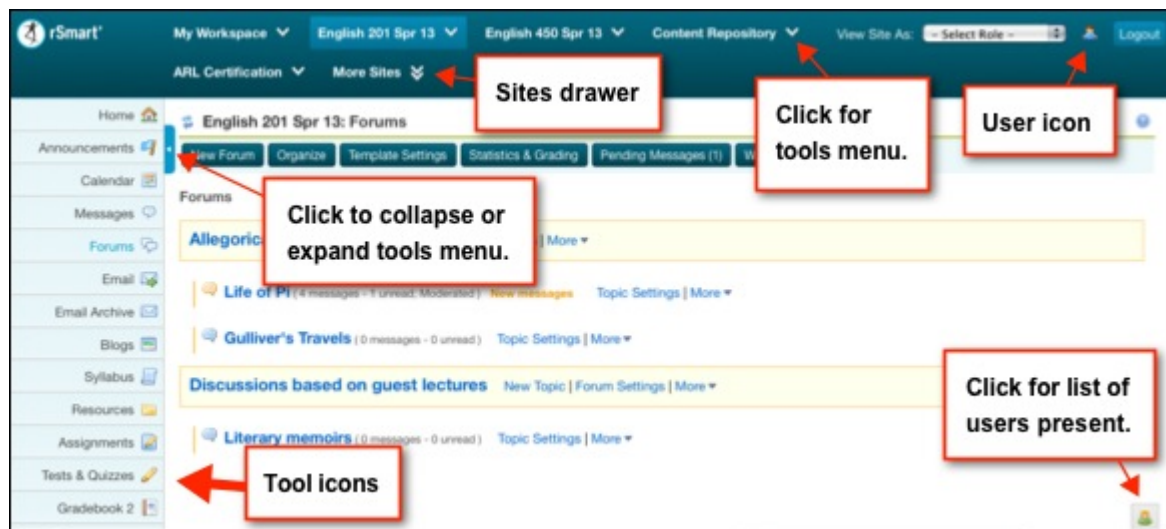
rSmart

My Workspace
English 201 Spr 13
English 450 Spr 13
Content Repository
View Site As: - Select Role -
Logout

ARL Certification
More Sites

Sites drawer

Click for tools menu.

User icon

Home
Announcements
Calendar
Messages
Forums
Email
Email Archive
Blogs
Syllabus
Resources
Assignments
Tests & Quizzes
Gradebook 2

English 201 Spr 13: Forums

New Forum | Organize | Template Settings | Statistics & Grading | Pending Messages (1) | W

Forums

Click to collapse or expand tools menu.

Allegoric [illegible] | More

Life of Pi (4 messages - 1 unread, Moderated) New messages Topic Settings | More

Gulliver's Travels (0 messages - 0 unread) Topic Settings | More

Discussions based on guest lectures New Topic | Forum Settings | More

Literary memoirs (0 messages - 0 unread) Topic Settings | More

Click for list of users present.

Tool icons